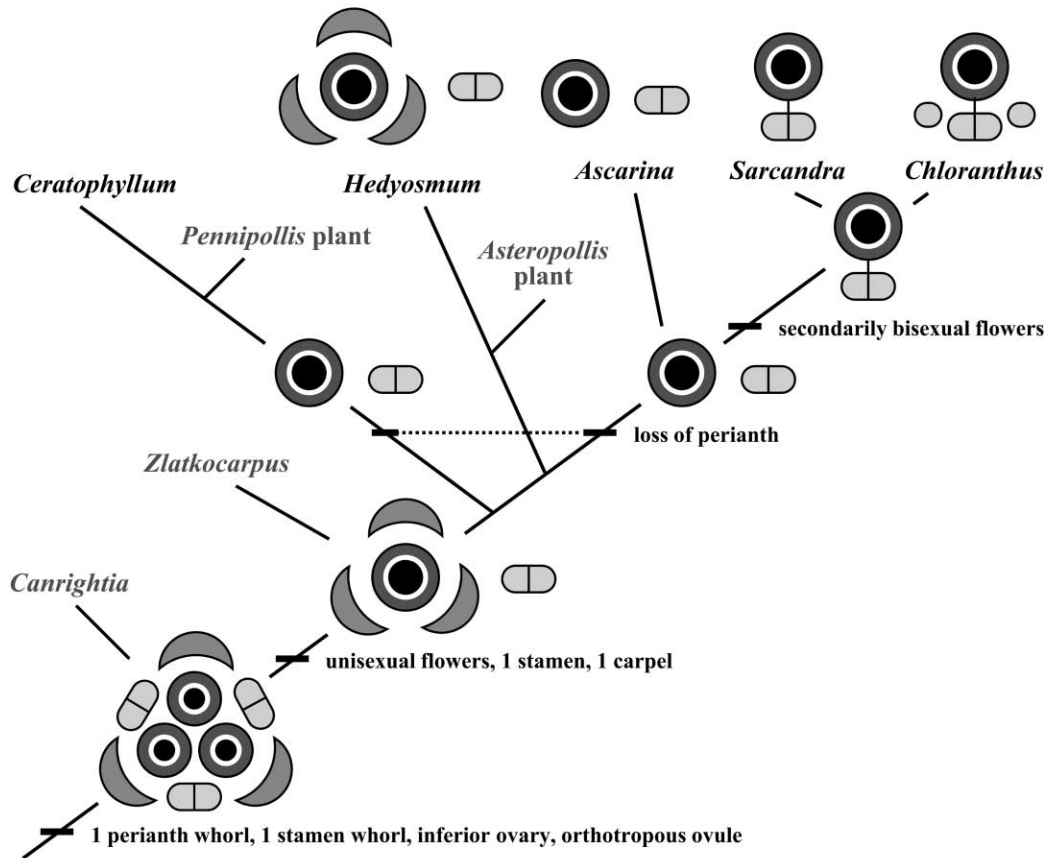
Ceratophyllum

Hedyosmum

Ascarina

Sarcandra

Chloranthus

Pennipollis plant

Asteropollis plant

secondarily bisexual flowers

loss of perianth

Zlatkocarpus

Canrightia

unisexual flowers, 1 stamen, 1 carpel

1 perianth whorl, 1 stamen whorl, inferior ovary, orthotropous ovule